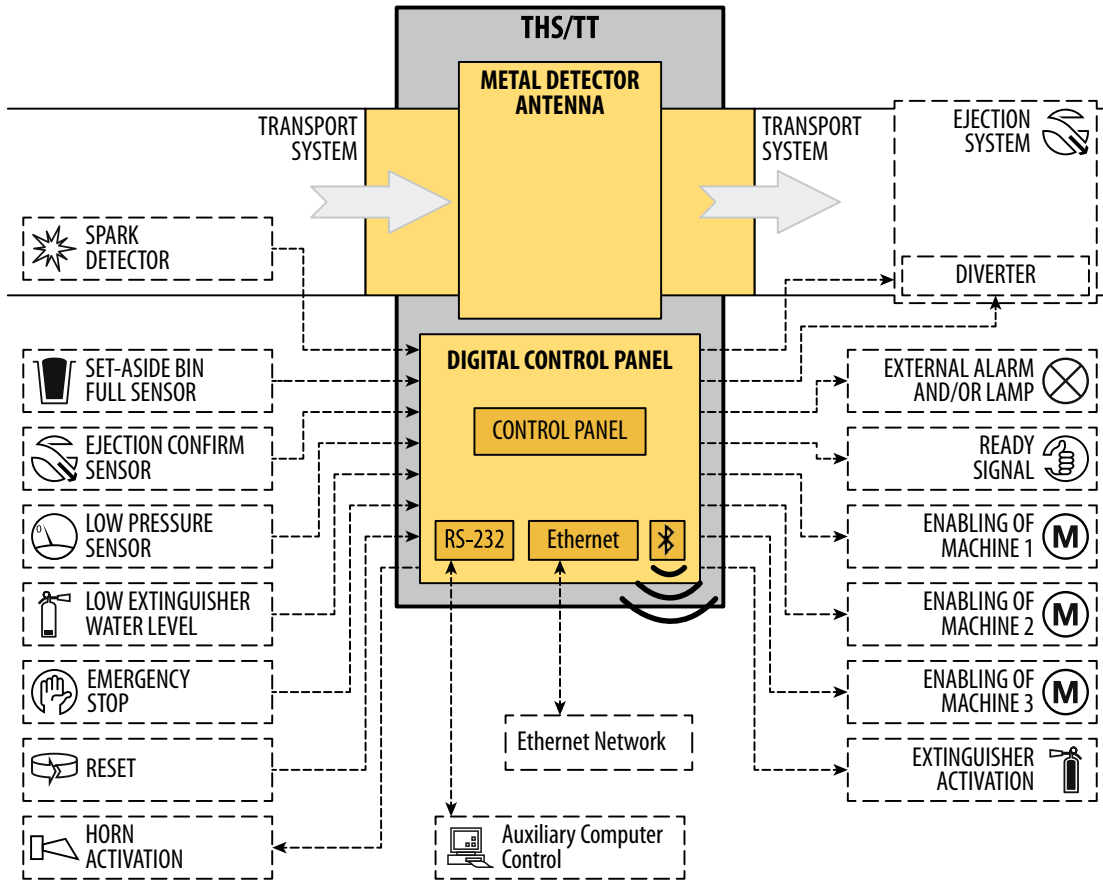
THS/TT

METAL DETECTOR ANTENNA

TRANSPORT SYSTEM

TRANSPORT SYSTEM

EJECTION SYSTEM

DIVERTER

SPARK DETECTOR

DIGITAL CONTROL PANEL

CONTROL PANEL

RS-232

Ethernet

SET-ASIDE BIN FULL SENSOR

EJECTION CONFIRM SENSOR

LOW PRESSURE SENSOR

LOW EXTINGUISHER WATER LEVEL

EMERGENCY STOP

RESET

HORN ACTIVATION

EXTERNAL ALARM AND/OR LAMP

READY SIGNAL

ENABLING OF MACHINE 1

ENABLING OF MACHINE 2

ENABLING OF MACHINE 3

EXTINGUISHER ACTIVATION

Ethernet Network

Auxiliary Computer Control